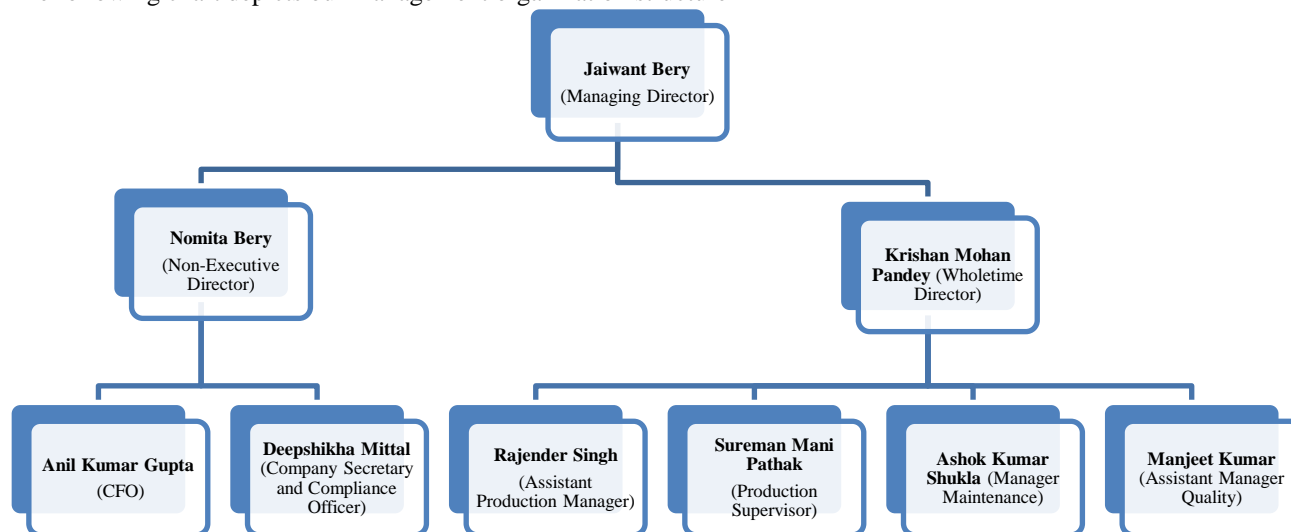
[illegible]

**Jaiwant Bery** (Managing Director)

**Nomita Bery** (Non-Executive Director)

**Krishan Mohan Pandey** (Wholetime Director)

**Anil Kumar Gupta** (CFO)

**Deepshikha Mittal** (Company Secretary and Compliance Officer)

**Rajender Singh** (Assistant Production Manager)

**Sureman Mani Pathak** (Production Supervisor)

**Ashok Kumar Shukla** (Manager Maintenance)

**Manjeet Kumar** (Assistant Manager Quality)